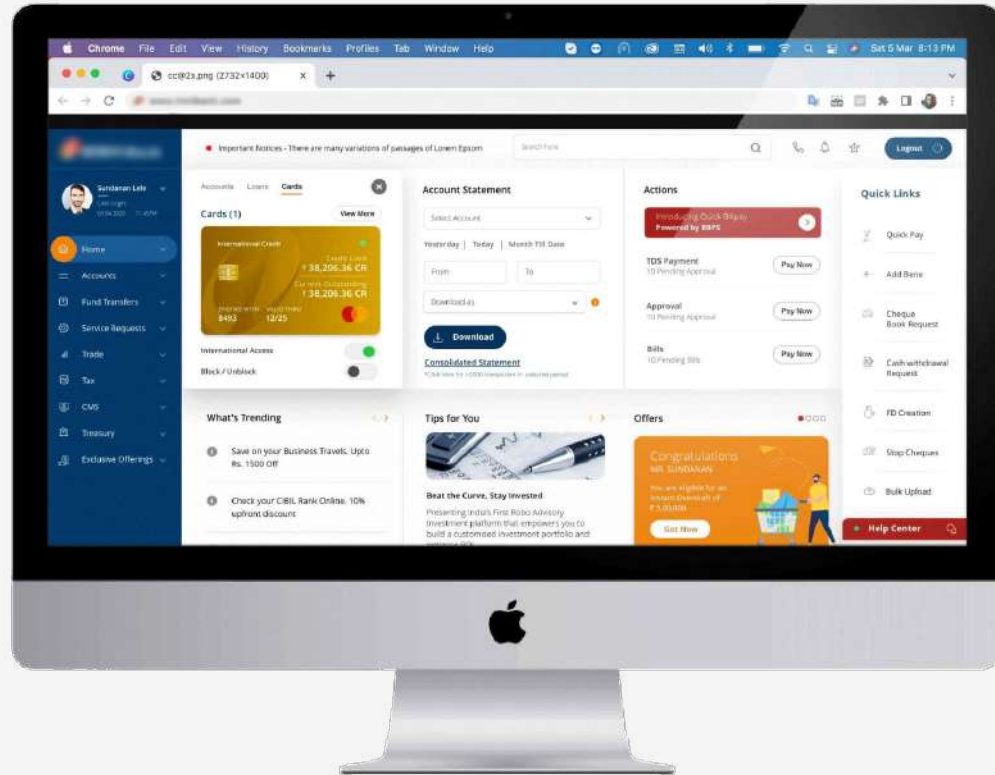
Chrome File Edit View History Bookmarks Profiles Tab Window Help Sat 5 Mar 8:13 PM

cc@2x.png (2732×1400)

Important Notices - There are many variations of passages of Lorem Epsom

Search Here

Logout

Sundaran Lele
Last Login

Home
Accounts
Fund Transfers
Service Requests
Trade
Tax
CMS
Treasury
Exclusive Offerings

Accounts Loans Cards

Cards (1)
View More

International Credit
Credit Limit
₹ 38,206.36 CR
Current Outstanding
₹ 38,206.36 CR
8493 12/25

International Access
Block / Unblock

Account Statement
Select Account
Yesterday | Today | Month Till Date
From
To
Download as
Download
Consolidated Statement
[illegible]

Actions
Introducing Quick Billpay
Powered by BBPS
TDS Payment
10 Pending Approval
Pay Now
Approval
10 Pending Approval
Pay Now
Bills
10 Pending Bills
Pay Now

Quick Links
Quick Pay
Add Bene
Cheque Book Request
Cash withdrawal Request
FD Creation
Stop Cheques
Bulk Upload

What's Trending
Save on your Business Travels. Upto Rs. 1500 Off
Check your CIBIL Rank Online. 10% upfront discount

Tips for You
Beat the Curve, Stay Invested
Presenting India's First Robo Advisory Investment platform that empowers you to build a customised investment portfolio and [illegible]

Offers
Congratulations
MR. SUNDARAN
You are eligible for an Instant Overdraft of ₹ 5,00,000
Get Now

Help Center